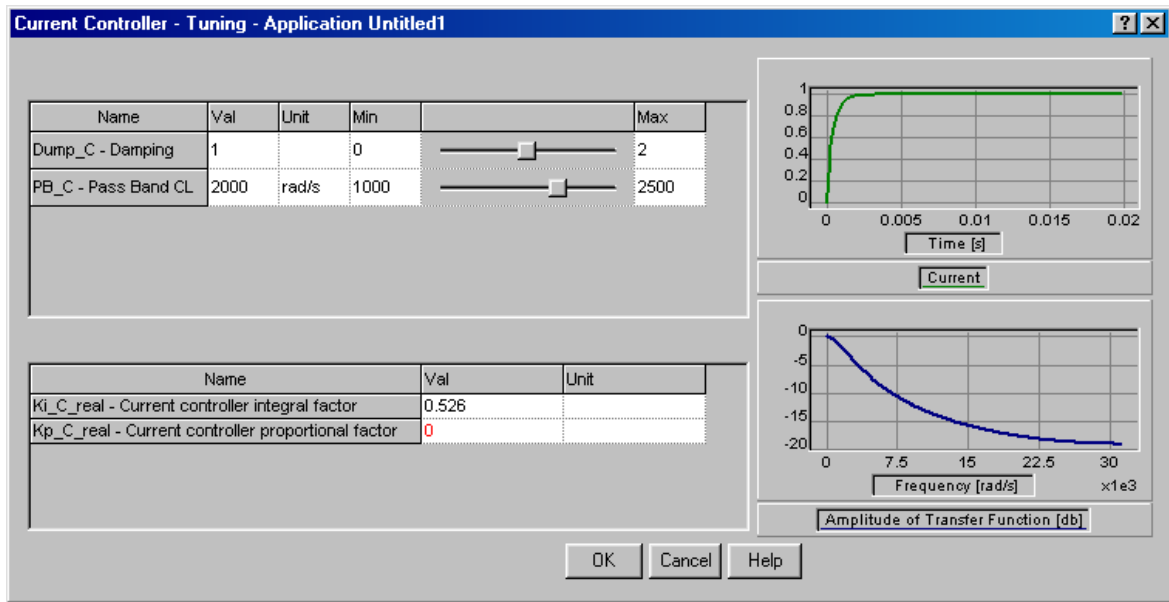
Current Controller - Tuning - Application Untitled1

| Name | Val | Unit | Min | | Max |
|---|---|---|---|---|---|
| Dump_C - Damping | 1 | | 0 | | 2 |
| PB_C - Pass Band CL | 2000 | rad/s | 1000 | | 2500 |

| Name | Val | Unit |
|---|---|---|
| Ki_C_real - Current controller integral factor | 0.526 | |
| Kp_C_real - Current controller proportional factor | 0 | |

1
0.8
0.6
0.4
0.2
0
0 0.005 0.01 0.015 0.02
Time [s]
Current

0
-5
-10
-15
-20
0 7.5 15 22.5 30
Frequency [rad/s]
x1e3
Amplitude of Transfer Function [db]

OK Cancel Help